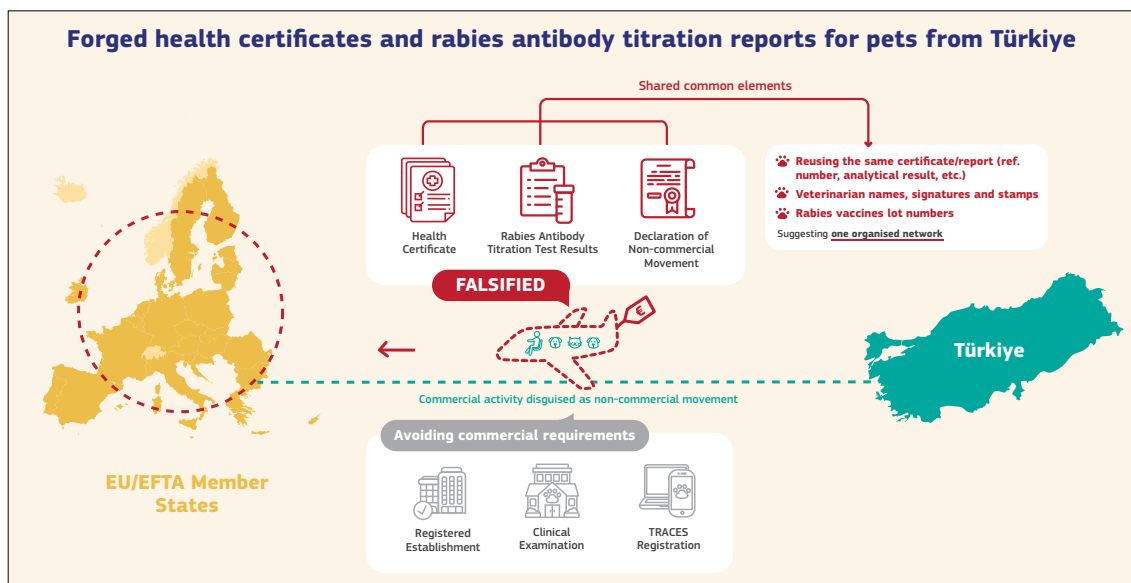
Forged health certificates and rabies antibody titration reports for pets from Türkiye

Shared common elements

Health Certificate

Rabies Antibody Titration Test Results

Declaration of Non-commercial Movement

Reusing the same certificate/report (ref. number, analytical result, etc.)

Veterinarian names, signatures and stamps

Rabies vaccines lot numbers

Suggesting one organised network

FALSIFIED

€

Türkiye

Commercial activity disguised as non-commercial movement

Avoiding commercial requirements

EU/EFTA Member States

Registered Establishment

Clinical Examination

TRACES Registration